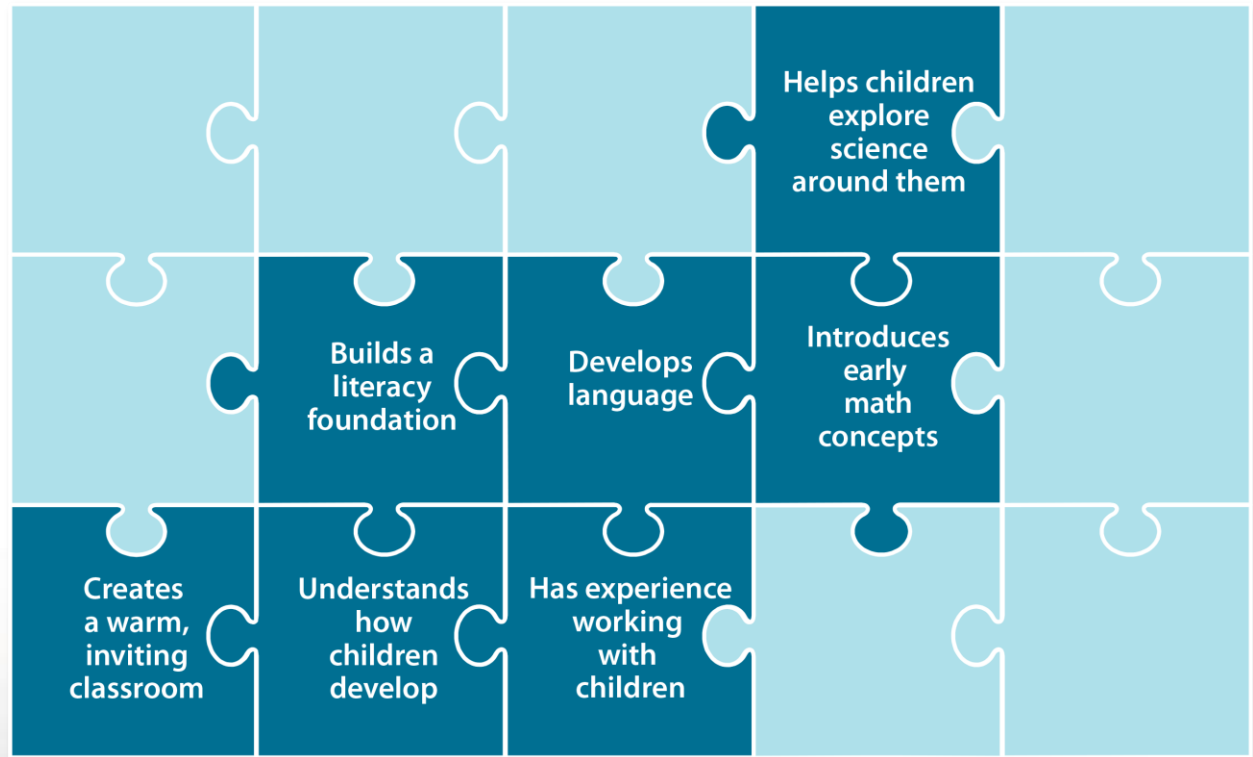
Helps children explore science around them

Builds a literacy foundation

Develops language

Introduces early math concepts

Creates a warm, inviting classroom

Understands how children develop

Has experience working with children